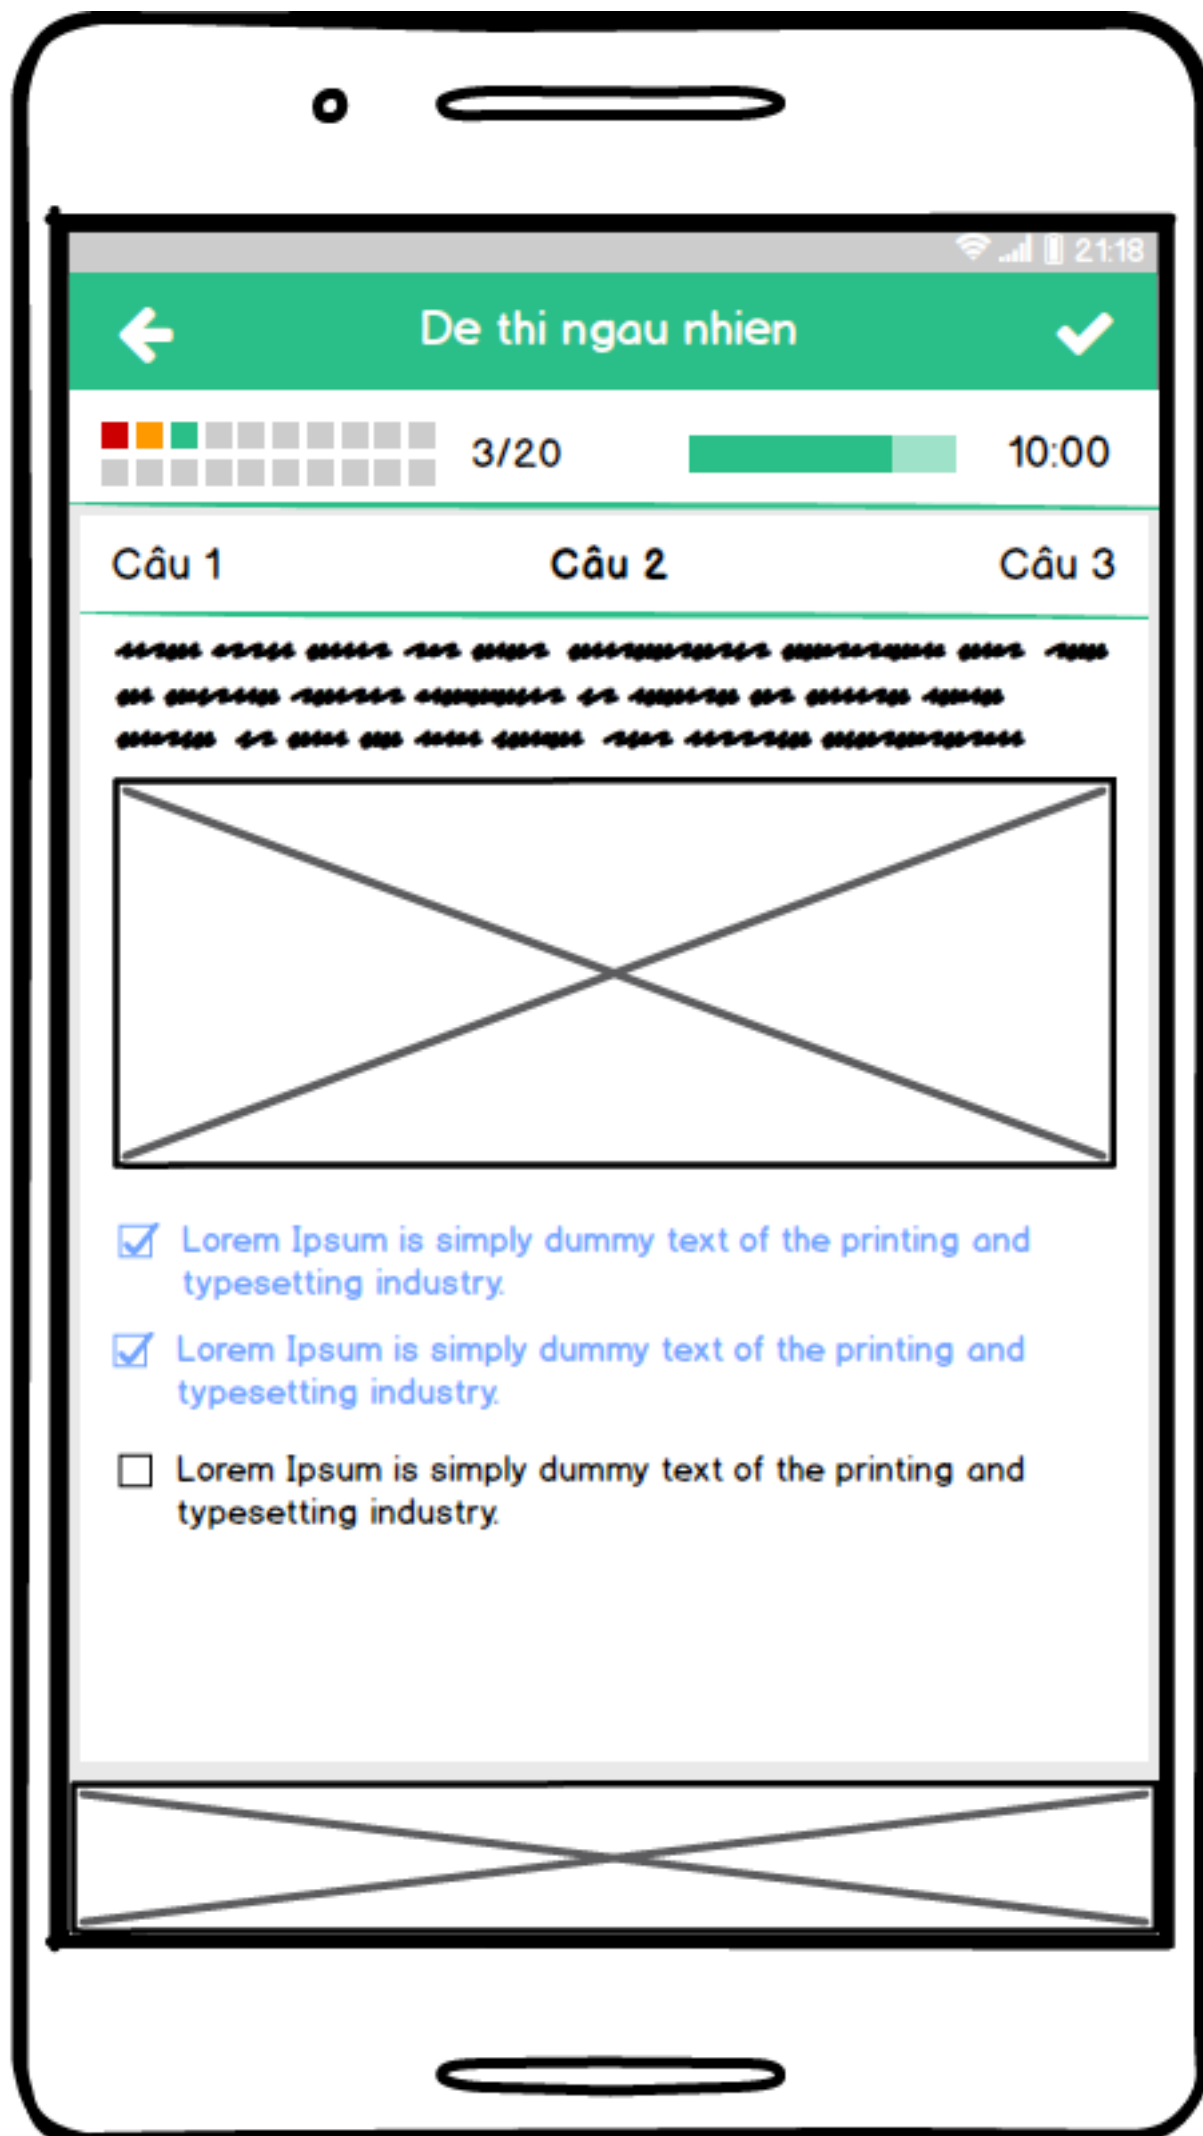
21:18

De thi ngau nhien

3/20

10:00

Câu 1

Câu 2

Câu 3

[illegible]

Lorem Ipsum is simply dummy text of the printing and typesetting industry.

Lorem Ipsum is simply dummy text of the printing and typesetting industry.

Lorem Ipsum is simply dummy text of the printing and typesetting industry.